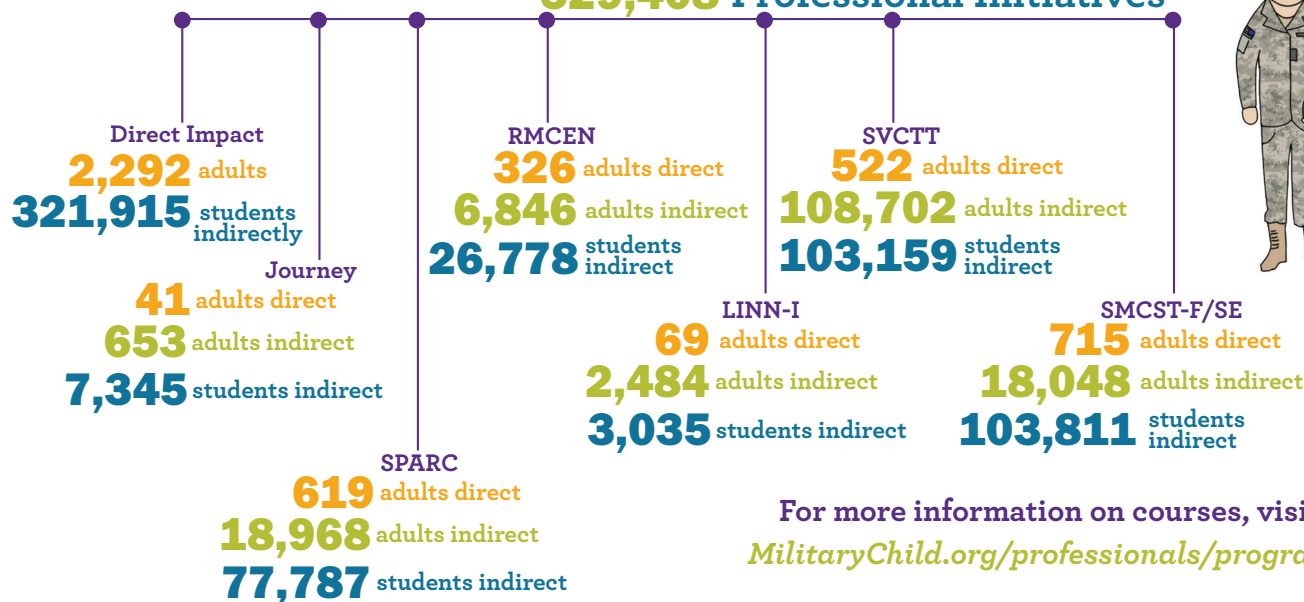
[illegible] Professional Initiatives

Direct Impact
2,292 adults
321,915 students indirectly

Journey
41 adults direct
653 adults indirect
7,345 students indirect

SPARC
619 adults direct
18,968 adults indirect
77,787 students indirect

RMCEN
326 adults direct
6,846 adults indirect
26,778 students indirect

LINN-I
69 adults direct
2,484 adults indirect
3,035 students indirect

SVCTT
522 adults direct
108,702 adults indirect
103,159 students indirect

SMCST-F/SE
715 adults direct
18,048 adults indirect
103,811 students indirect

For more information on courses, visi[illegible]
MilitaryChild.org/professionals/progra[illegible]